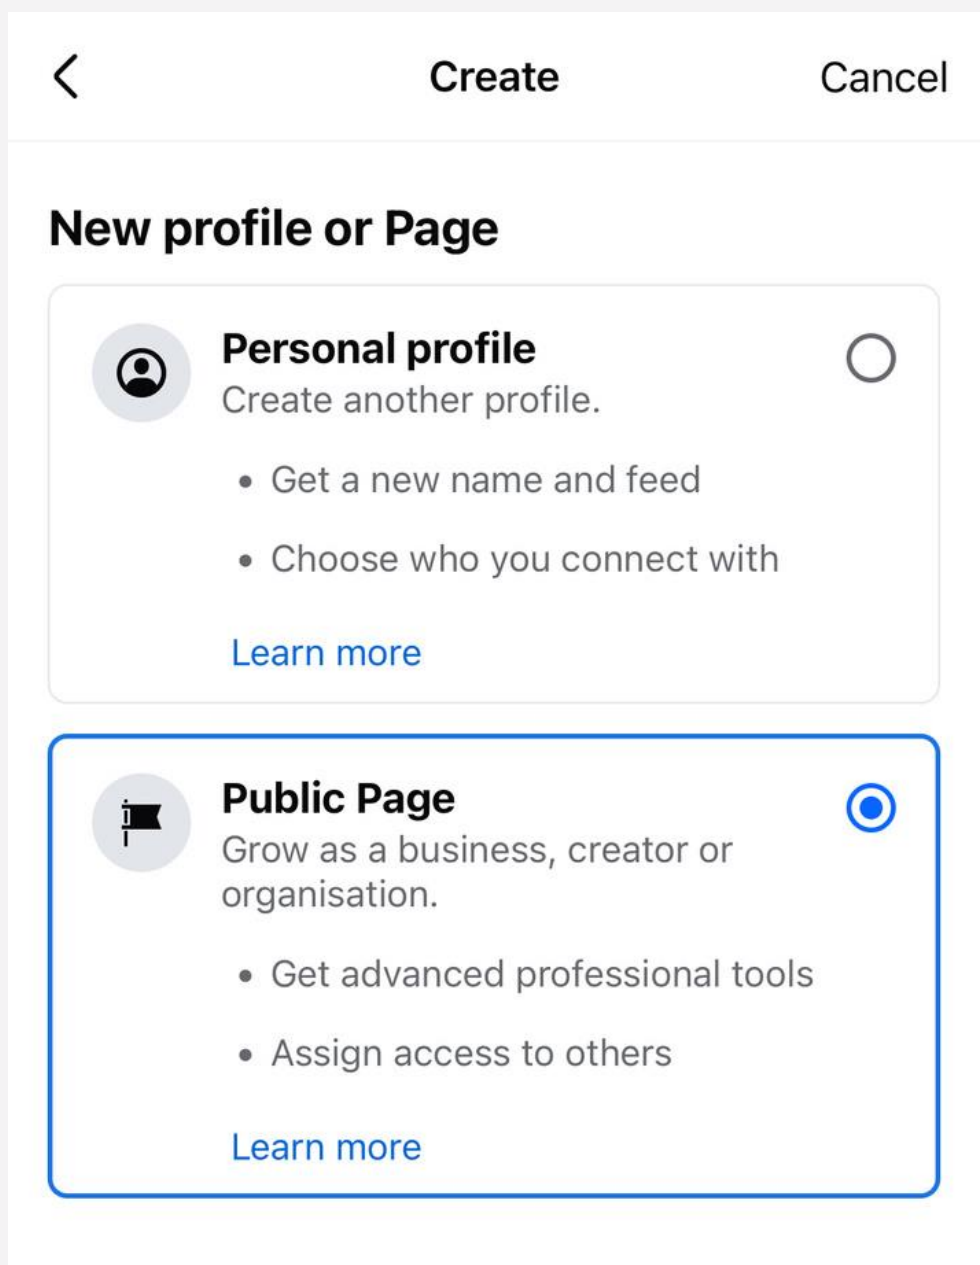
<

Create

Cancel

New profile or Page

Personal profile
Create another profile.

• Get a new name and feed

• Choose who you connect with

Learn more

Public Page
Grow as a business, creator or organisation.

• Get advanced professional tools

• Assign access to others

Learn more